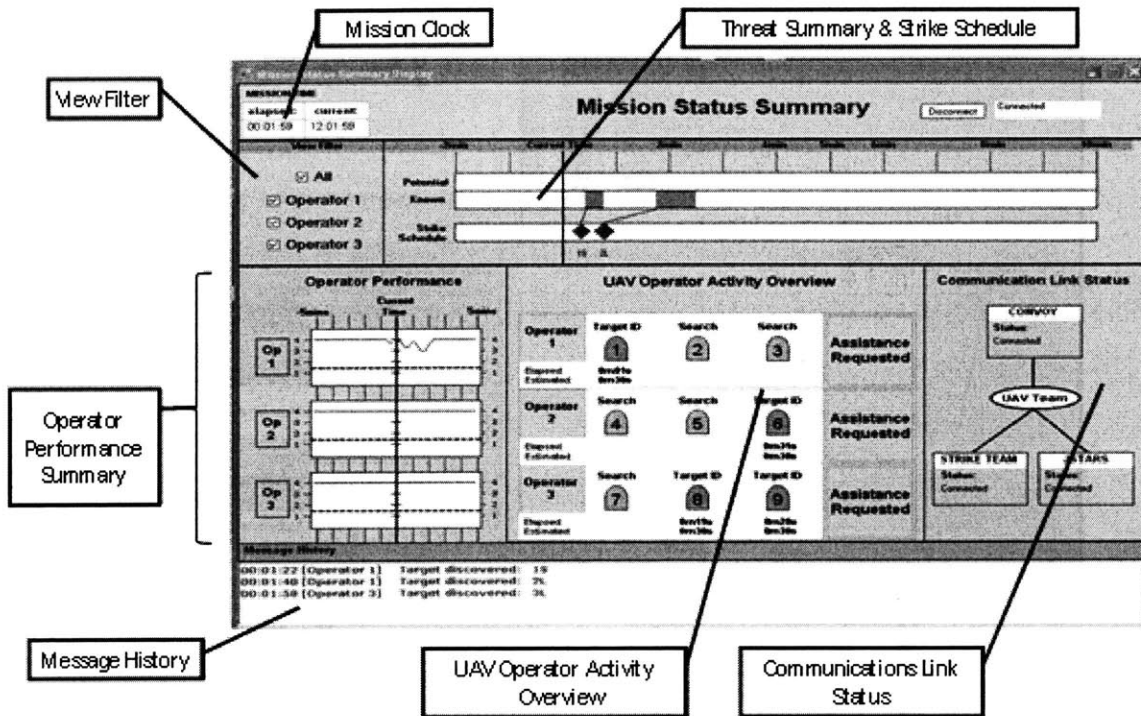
Mission Clock

Threat Summary & Strike Schedule

View Filter

Mission Status Summary Display

MISSION TIME

elapsed current
00:01:59 12:01:59

Mission Status Summary

Disconnect Connected

View Filter

Current Time

All
Operator 1
Operator 2
Operator 3

Potential
Known
Strike Schedule

1S 2L

Operator Performance

Current Time

Op 1
Op 2
Op 3

UAV Operator Activity Overview

Operator 1 Target ID Search Search
1 2 3
Elapsed Estimated
Assistance Requested

Operator 2 Search Search Target ID
4 5 6
Elapsed Estimated
Assistance Requested

Operator 3 Search Target ID Target ID
7 8 9
Elapsed Estimated
Assistance Requested

Communication Link Status

CONVOY
Status:
Connected

UAV Team

STRIKE TEAM
Status:
Connected

JSTARS
Status:
Connected

Message History

00:01:22 [Operator 1] Target discovered: 1S
00:01:40 [Operator 1] Target discovered: 7L
00:01:58 [Operator 3] Target discovered: 3L

Operator Performance Summary

Message History

UAV Operator Activity Overview

Communications Link Status